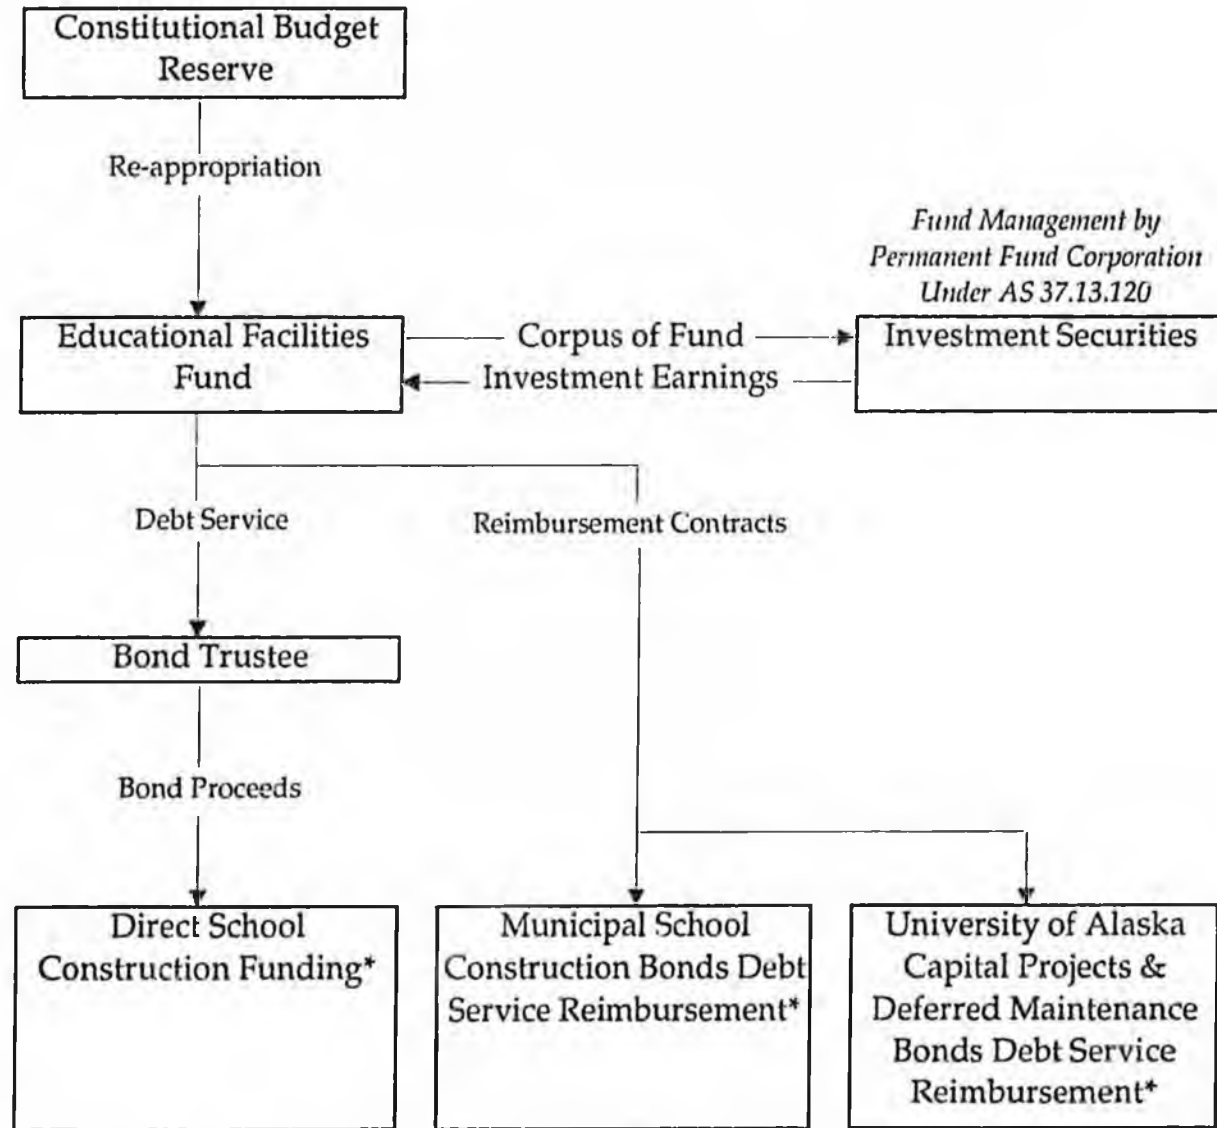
Constitutional Budget Reserve

Re-appropriation

*Fund Management by Permanent Fund Corporation Under AS 37.13.120*

Educational Facilities Fund

Corpus of Fund

Investment Earnings

Investment Securities

Debt Service

Reimbursement Contracts

Bond Trustee

Bond Proceeds

Direct School Construction Funding*

Municipal School Construction Bonds Debt Service Reimbursement*

University of Alaska Capital Projects & Deferred Maintenance Bonds Debt Service Reimbursement*